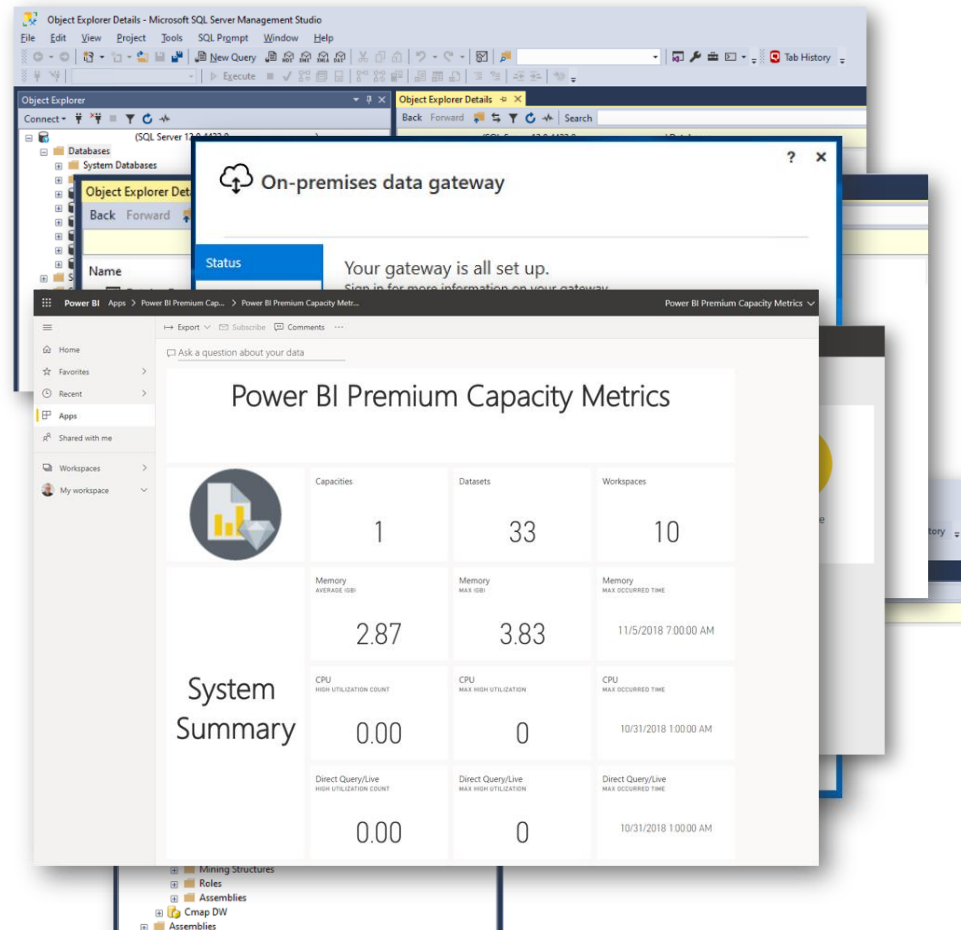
Object Explorer Details - Microsoft SQL Server Management Studio

File Edit View Project Tools SQL Prompt Window Help

New Query

Tab History

Execute

Object Explorer

Connect

(SQL Server 13.0.4422.0 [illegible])

Databases

System Databases

Object Explorer Details

Back Forward Search

Object Explorer Details

Back Forward

Name

On-premises data gateway

Status

Your gateway is all set up.

Sign in for more information on your gateway

Power BI Apps > Power BI Premium Cap... > Power BI Premium Capacity Metr...

Power BI Premium Capacity Metrics

Export Subscribe Comments ···

Home

Favorites

Recent

Apps

Shared with me

Workspaces

My workspace

Ask a question about your data

Power BI Premium Capacity Metrics

Capacities

1

Datasets

33

Workspaces

10

Memory
AVERAGE (GB)

2.87

Memory
MAX (GB)

3.83

Memory
MAX OCCURRED TIME

11/5/2018 7:00:00 AM

System Summary

CPU
HIGH UTILIZATION COUNT

0.00

CPU
MAX HIGH UTILIZATION

0

CPU
MAX OCCURRED TIME

10/31/2018 1:00:00 AM

Direct Query/Live
HIGH UTILIZATION COUNT

0.00

Direct Query/Live
MAX HIGH UTILIZATION

0

Direct Query/Live
MAX OCCURRED TIME

10/31/2018 1:00:00 AM

Mining Structures

Roles

Assemblies

Cmap DW

Assemblies

tory